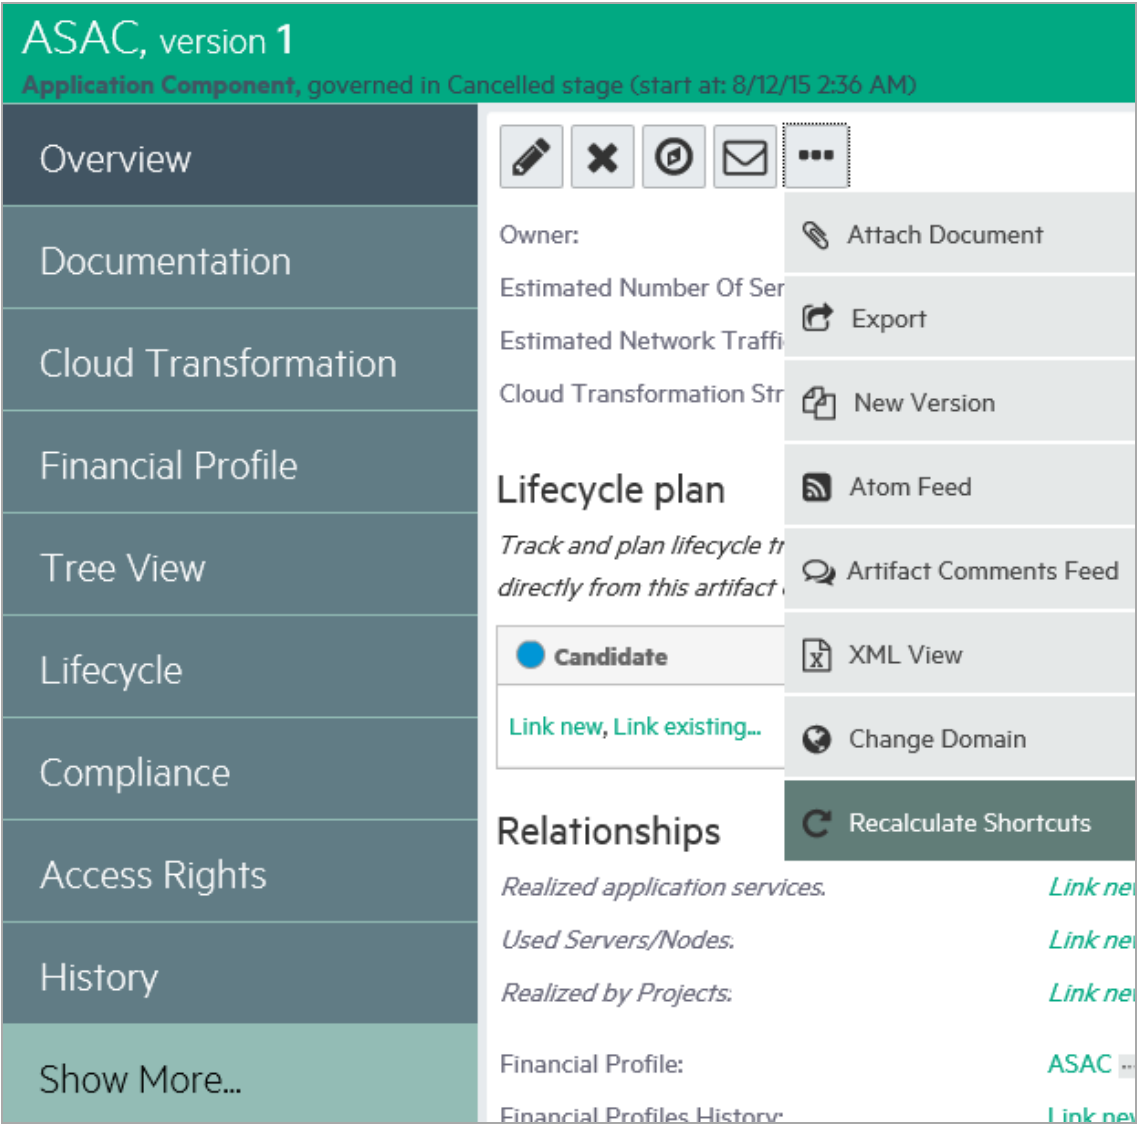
ASAC, version 1

Application Component, governed in Cancelled stage (start at: 8/12/15 2:36 AM)

Overview

Documentation

Cloud Transformation

Financial Profile

Tree View

Lifecycle

Compliance

Access Rights

History

Show More...

Owner:

Estimated Number Of Ser

Estimated Network Traffi

Cloud Transformation Str

Attach Document

Export

New Version

Atom Feed

Artifact Comments Feed

XML View

Change Domain

Recalculate Shortcuts

Lifecycle plan

Track and plan lifecycle tr directly from this artifact

Candidate

Link new, Link existing...

Relationships

Realized application services. Link ne

Used Servers/Nodes. Link ne

Realized by Projects: Link ne

Financial Profile: ASAC

Financial Profiles History: Link nev